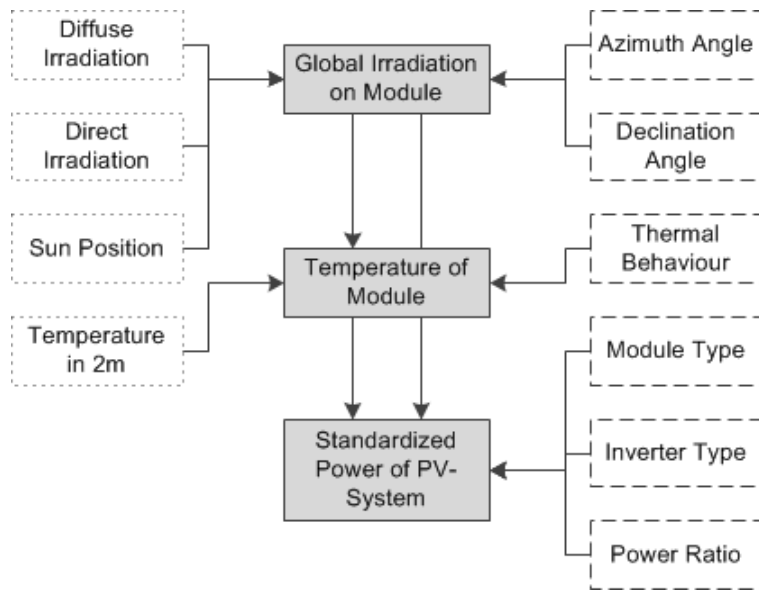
Diffuse Irradiation

Direct Irradiation

Sun Position

Temperature in 2m

Global Irradiation on Module

Temperature of Module

Standardized Power of PV-System

Azimuth Angle

Declination Angle

Thermal Behaviour

Module Type

Inverter Type

Power Ratio